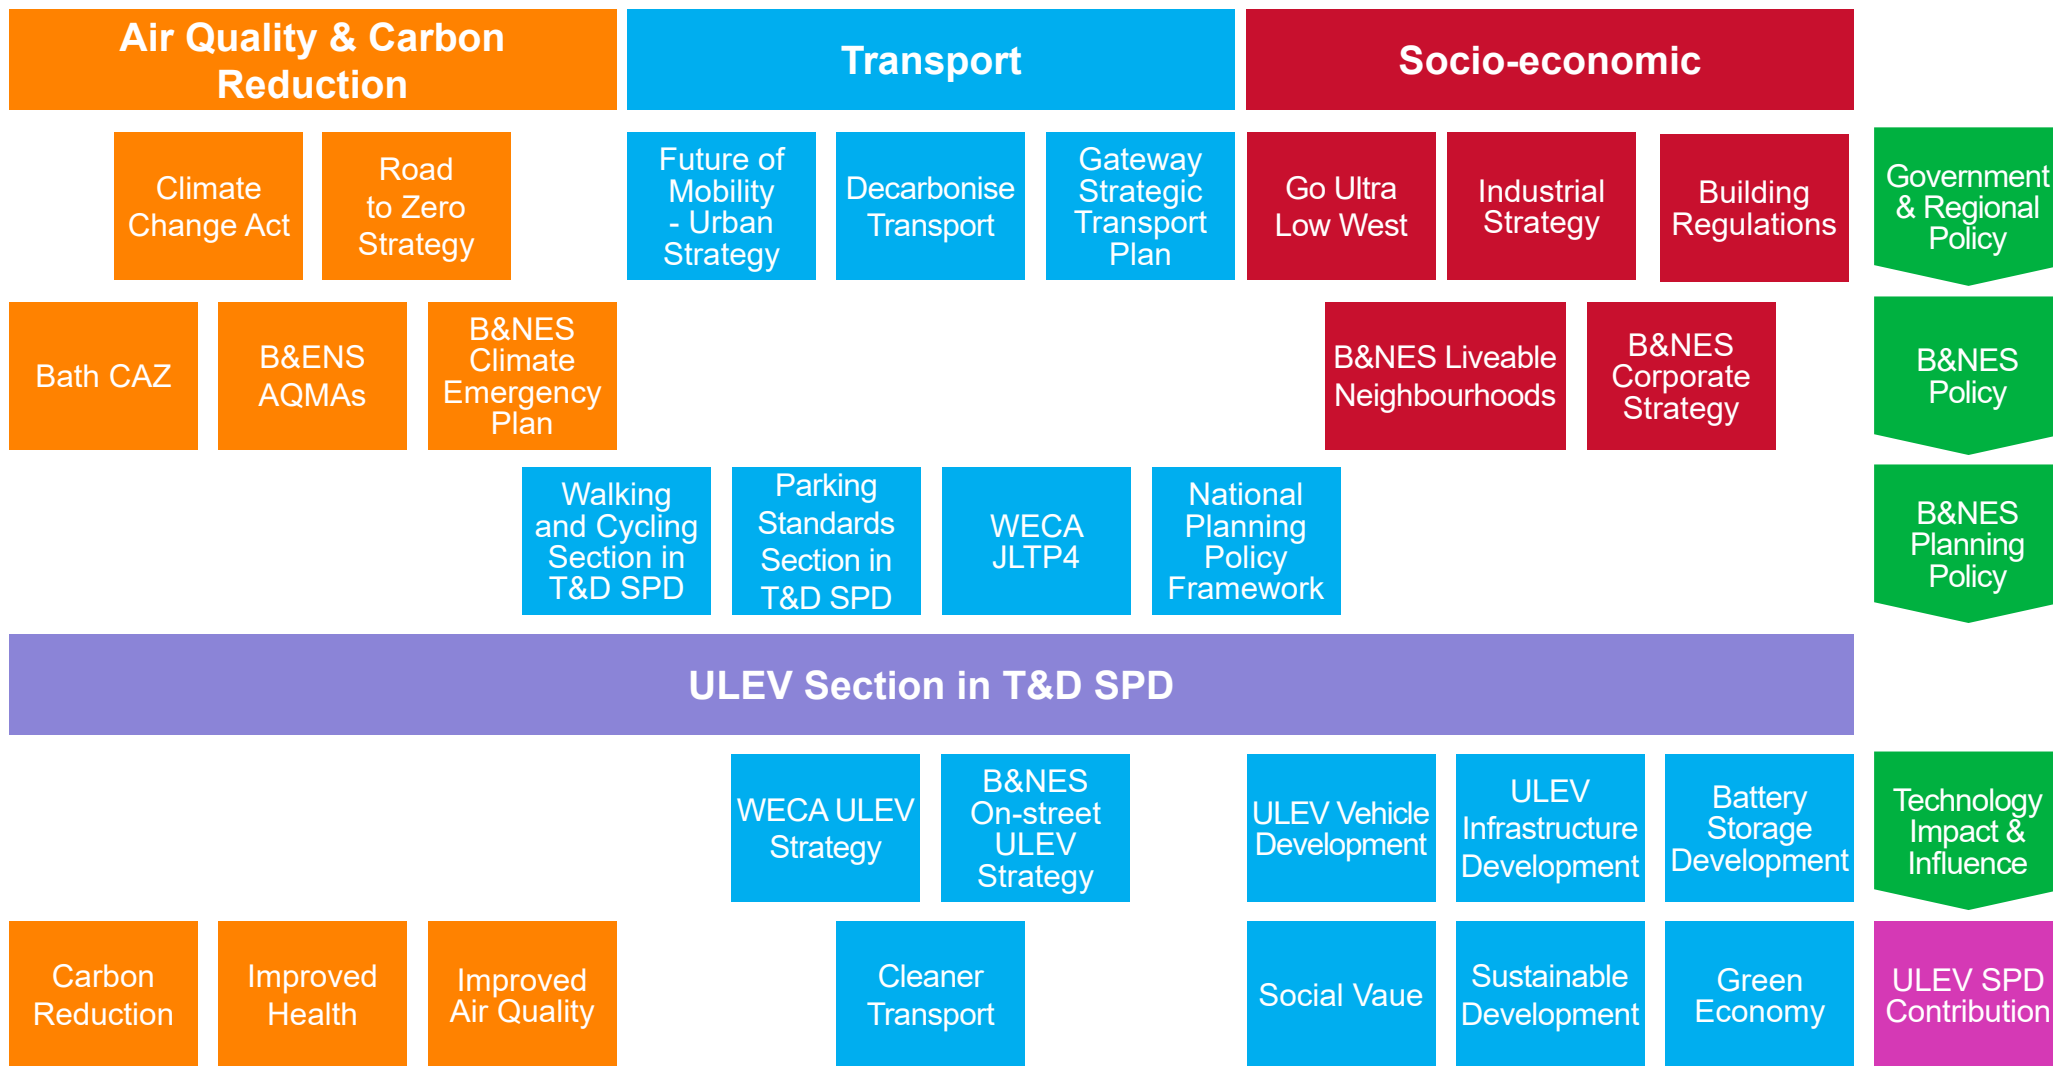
Air Quality & Carbon Reduction

Transport

Socio-economic

Climate Change Act

Road to Zero Strategy

Future of Mobility - Urban Strategy

Decarbonise Transport

Gateway Strategic Transport Plan

Go Ultra Low West

Industrial Strategy

Building Regulations

Government & Regional Policy

Bath CAZ

B&ENS AQMAs

B&NES Climate Emergency Plan

B&NES Liveable Neighbourhoods

B&NES Corporate Strategy

B&NES Policy

Walking and Cycling Section in T&D SPD

Parking Standards Section in T&D SPD

WECA JLTP4

National Planning Policy Framework

B&NES Planning Policy

ULEV Section in T&D SPD

WECA ULEV Strategy

B&NES On-street ULEV Strategy

ULEV Vehicle Development

ULEV Infrastructure Development

Battery Storage Development

Technology Impact & Influence

Carbon Reduction

Improved Health

Improved Air Quality

Cleaner Transport

Social Vaue

Sustainable Development

Green Economy

ULEV SPD Contribution